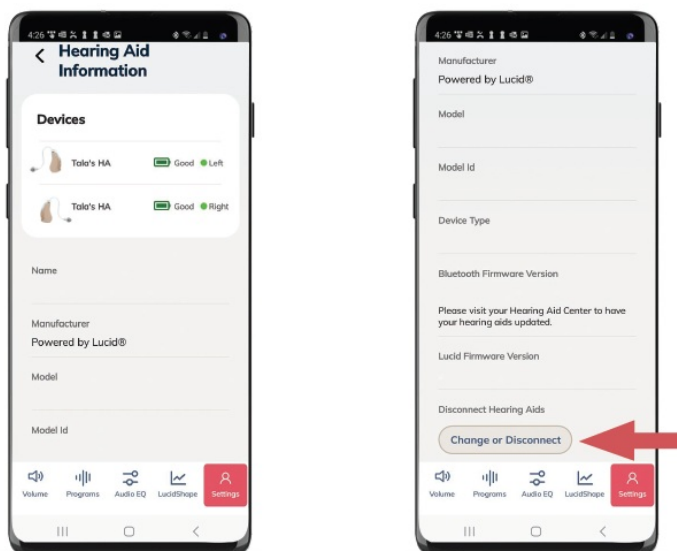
4:26

Hearing Aid Information

Devices

Tala's HA Good Left

Tala's HA Good Right

Name

Manufacturer

Powered by Lucid®

Model

Model Id

Volume Programs Audio EQ LucidShape Settings

4:26

Manufacturer

Powered by Lucid®

Model

Model Id

Device Type

Bluetooth Firmware Version

Please visit your Hearing Aid Center to have your hearing aids updated.

Lucid Firmware Version

Disconnect Hearing Aids

Change or Disconnect

Volume Programs Audio EQ LucidShape Settings